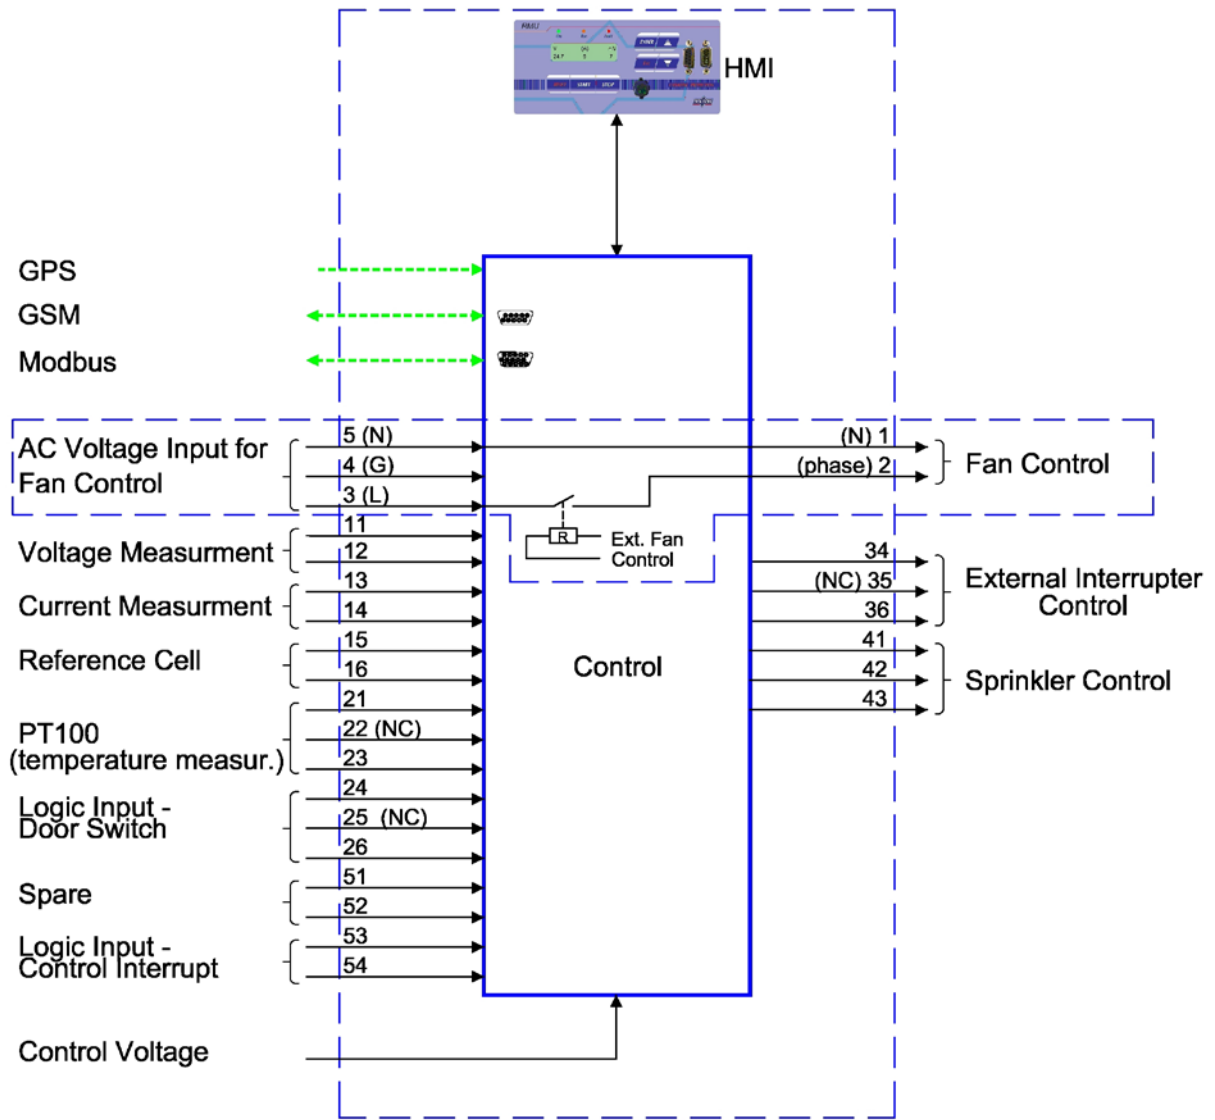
HMI

GPS
GSM
Modbus

AC Voltage Input for Fan Control
5 (N)
4 (G)
3 (L)
(N) 1
(phase) 2
Fan Control

R
Ext. Fan Control

Voltage Measurment
11
12
13
Current Measurment
14
15
Reference Cell
16
21
PT100 (temperature measur.)
22 (NC)
23
24
Logic Input - Door Switch
25 (NC)
26
51
Spare
52
53
Logic Input - Control Interrupt
54

Control

34
(NC) 35
36
External Interrupter Control
41
42
43
Sprinkler Control

Control Voltage